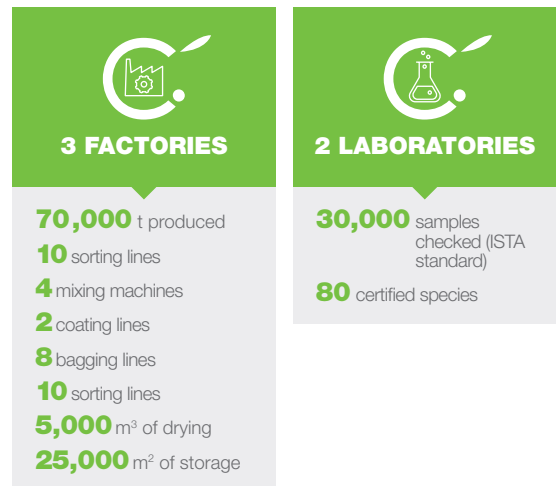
3 FACTORIES

70,000 t produced
10 sorting lines
4 mixing machines
2 coating lines
8 bagging lines
10 sorting lines
5,000 m$^3$ of drying
25,000 m$^2$ of storage

2 LABORATORIES

30,000 samples checked (ISTA standard)
80 certified species